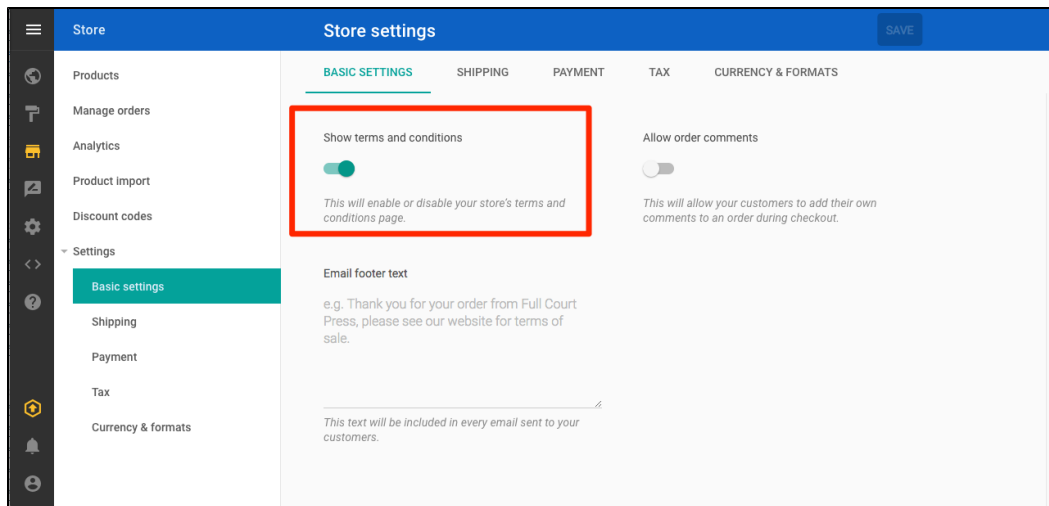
Store

Store settings

SAVE

Products

Manage orders

Analytics

Product import

Discount codes

Settings

Basic settings

Shipping

Payment

Tax

Currency & formats

BASIC SETTINGS SHIPPING PAYMENT TAX CURRENCY & FORMATS

Show terms and conditions

This will enable or disable your store's terms and conditions page.

Allow order comments

This will allow your customers to add their own comments to an order during checkout.

Email footer text

e.g. Thank you for your order from Full Court Press, please see our website for terms of sale.

This text will be included in every email sent to your customers.